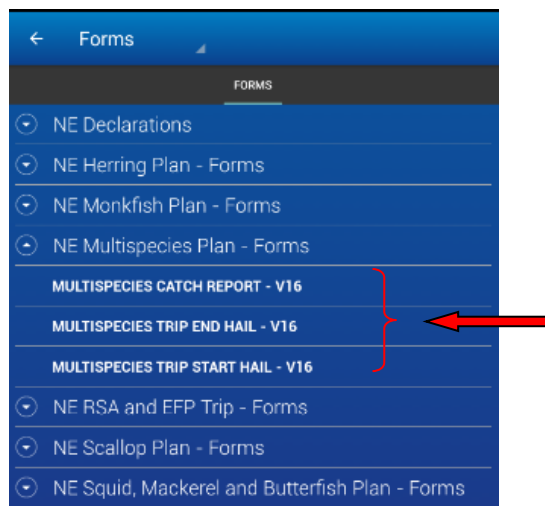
Forms

FORMS

NE Declarations
NE Herring Plan - Forms
NE Monkfish Plan - Forms
NE Multispecies Plan - Forms
MULTISPECIES CATCH REPORT - V16
MULTISPECIES TRIP END HAIL - V16
MULTISPECIES TRIP START HAIL - V16
NE RSA and EFP Trip - Forms
NE Scallop Plan - Forms
NE Squid, Mackerel and Butterfish Plan - Forms